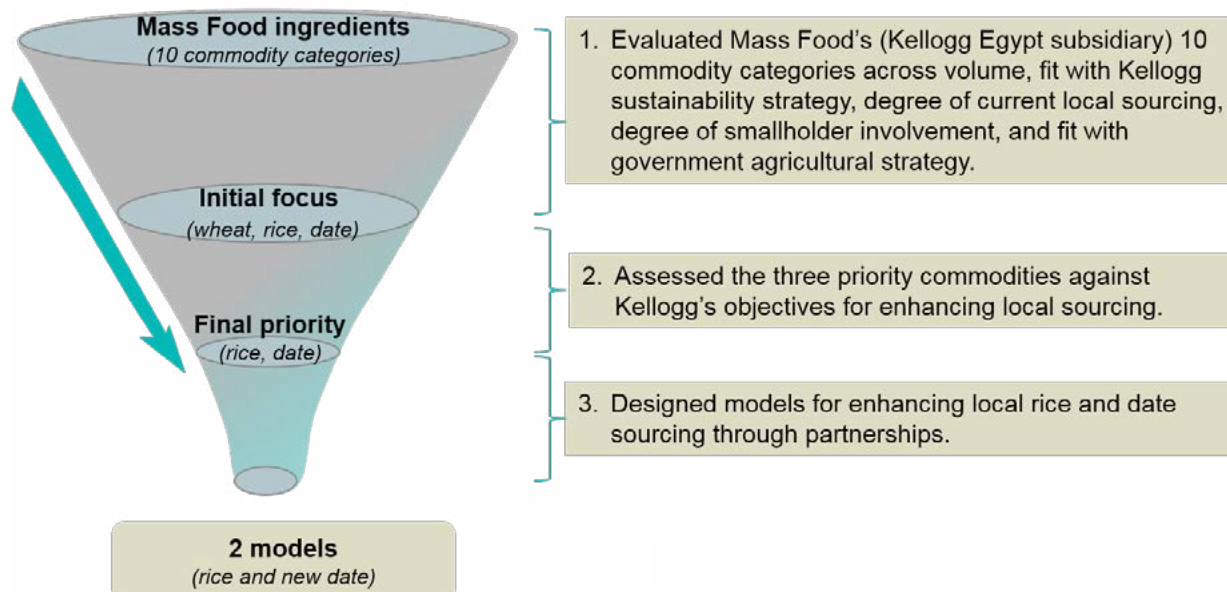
Mass Food ingredients
(10 commodity categories)

Initial focus
(wheat, rice, date)

Final priority
(rice, date)

2 models
(rice and new date)

1. Evaluated Mass Food's (Kellogg Egypt subsidiary) 10 commodity categories across volume, fit with Kellogg sustainability strategy, degree of current local sourcing, degree of smallholder involvement, and fit with government agricultural strategy.

2. Assessed the three priority commodities against Kellogg's objectives for enhancing local sourcing.

3. Designed models for enhancing local rice and date sourcing through partnerships.